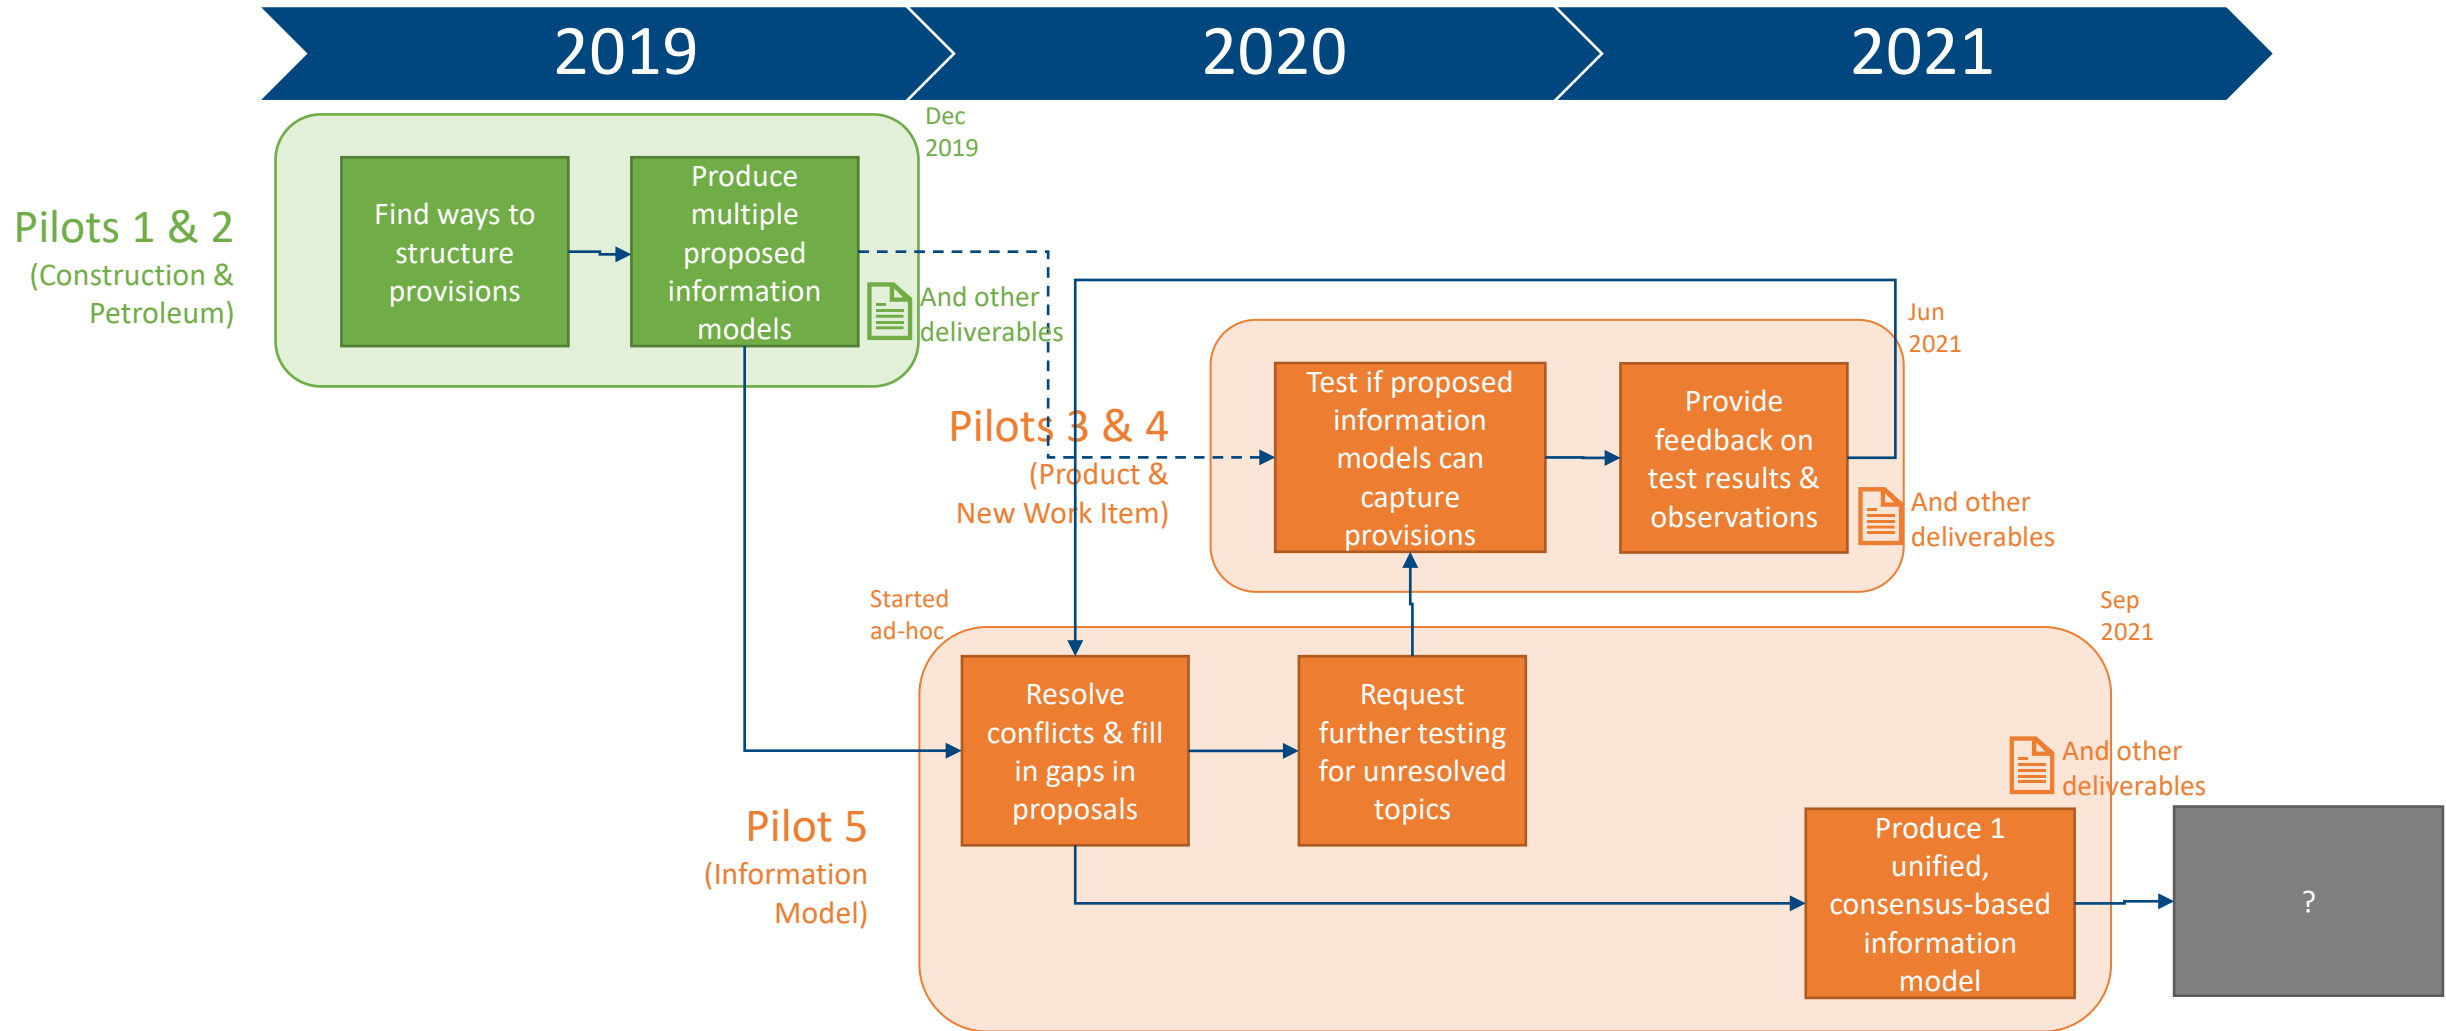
2019

2020

2021

Pilots 1 & 2
(Construction & Petroleum)

Find ways to structure provisions

Produce multiple proposed information models

And other deliverables

Dec 2019

Pilots 3 & 4
(Product & New Work Item)

Test if proposed information models can capture provisions

Provide feedback on test results & observations

And other deliverables

Jun 2021

Started ad-hoc

Pilot 5
(Information Model)

Resolve conflicts & fill in gaps in proposals

Request further testing for unresolved topics

Sep 2021

And other deliverables

Produce 1 unified, consensus-based information model

?